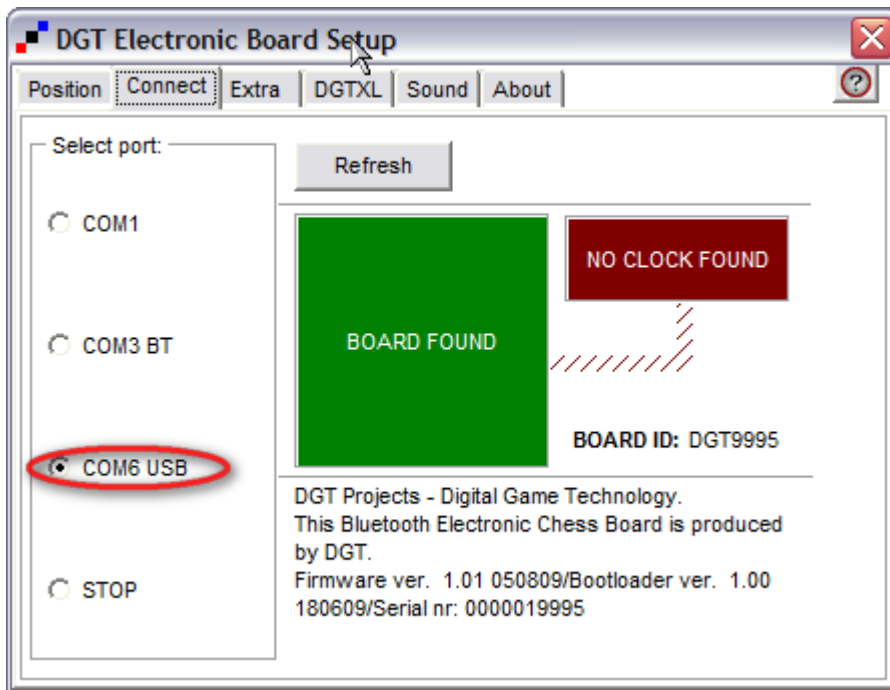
DGT Electronic Board Setup

Position | Connect | Extra | DGTXL | Sound | About

?

Select port:

COM1

COM3 BT

COM6 USB

STOP

Refresh

BOARD FOUND

NO CLOCK FOUND

BOARD ID: DGT9995

DGT Projects - Digital Game Technology.
This Bluetooth Electronic Chess Board is produced by DGT.
Firmware ver. 1.01 050809/Bootloader ver. 1.00 180609/Serial nr: 0000019995